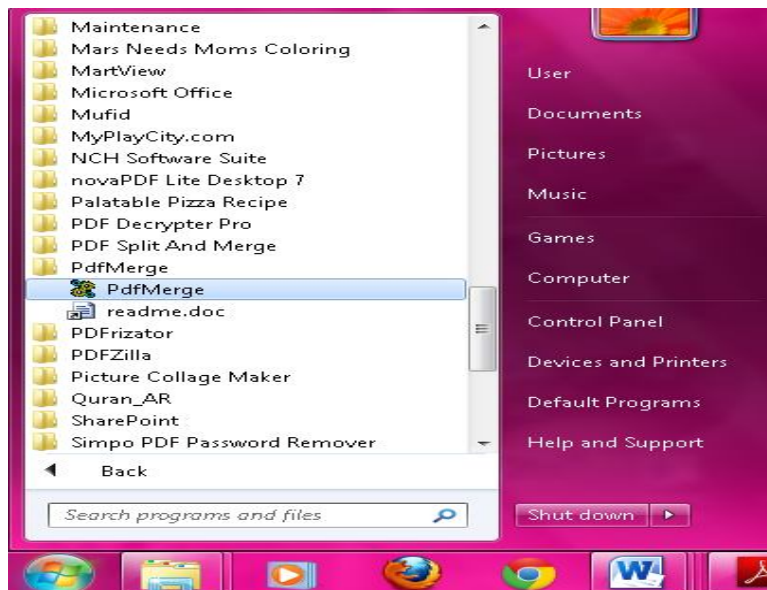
Maintenance
Mars Needs Moms Coloring
MartView
Microsoft Office
Mufid
MyPlayCity.com
NCH Software Suite
novaPDF Lite Desktop 7
Palatable Pizza Recipe
PDF Decrypter Pro
PDF Split And Merge
PdfMerge
PdfMerge
readme.doc
PDFrizator
PDFZilla
Picture Collage Maker
Quran_AR
SharePoint
Simpo PDF Password Remover
Back
Search programs and files

User
Documents
Pictures
Music
Games
Computer
Control Panel
Devices and Printers
Default Programs
Help and Support
Shut down